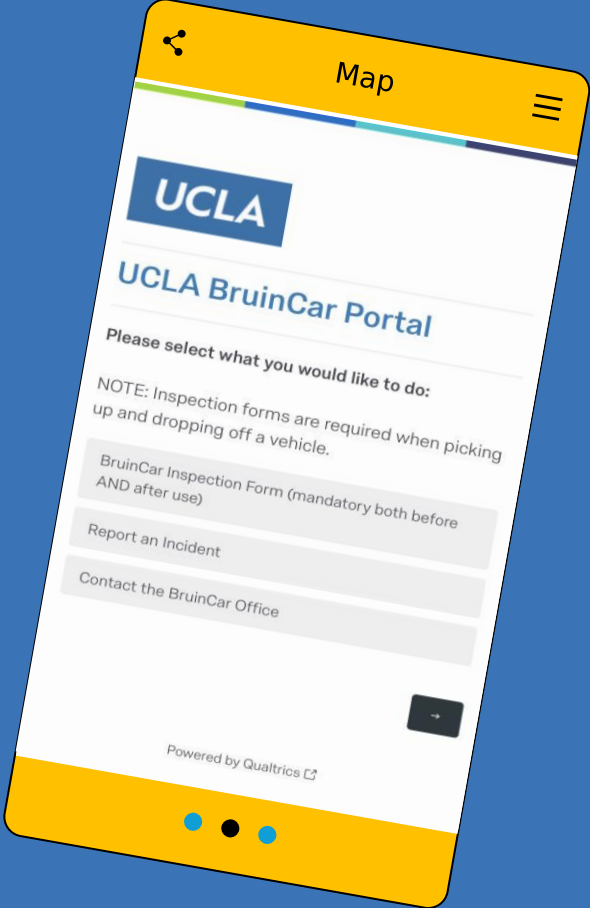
Map

UCLA

UCLA BruinCar Portal

Please select what you would like to do:

NOTE: Inspection forms are required when picking up and dropping off a vehicle.

BruinCar Inspection Form (mandatory both before AND after use)

Report an Incident

Contact the BruinCar Office

→

Powered by Qualtrics